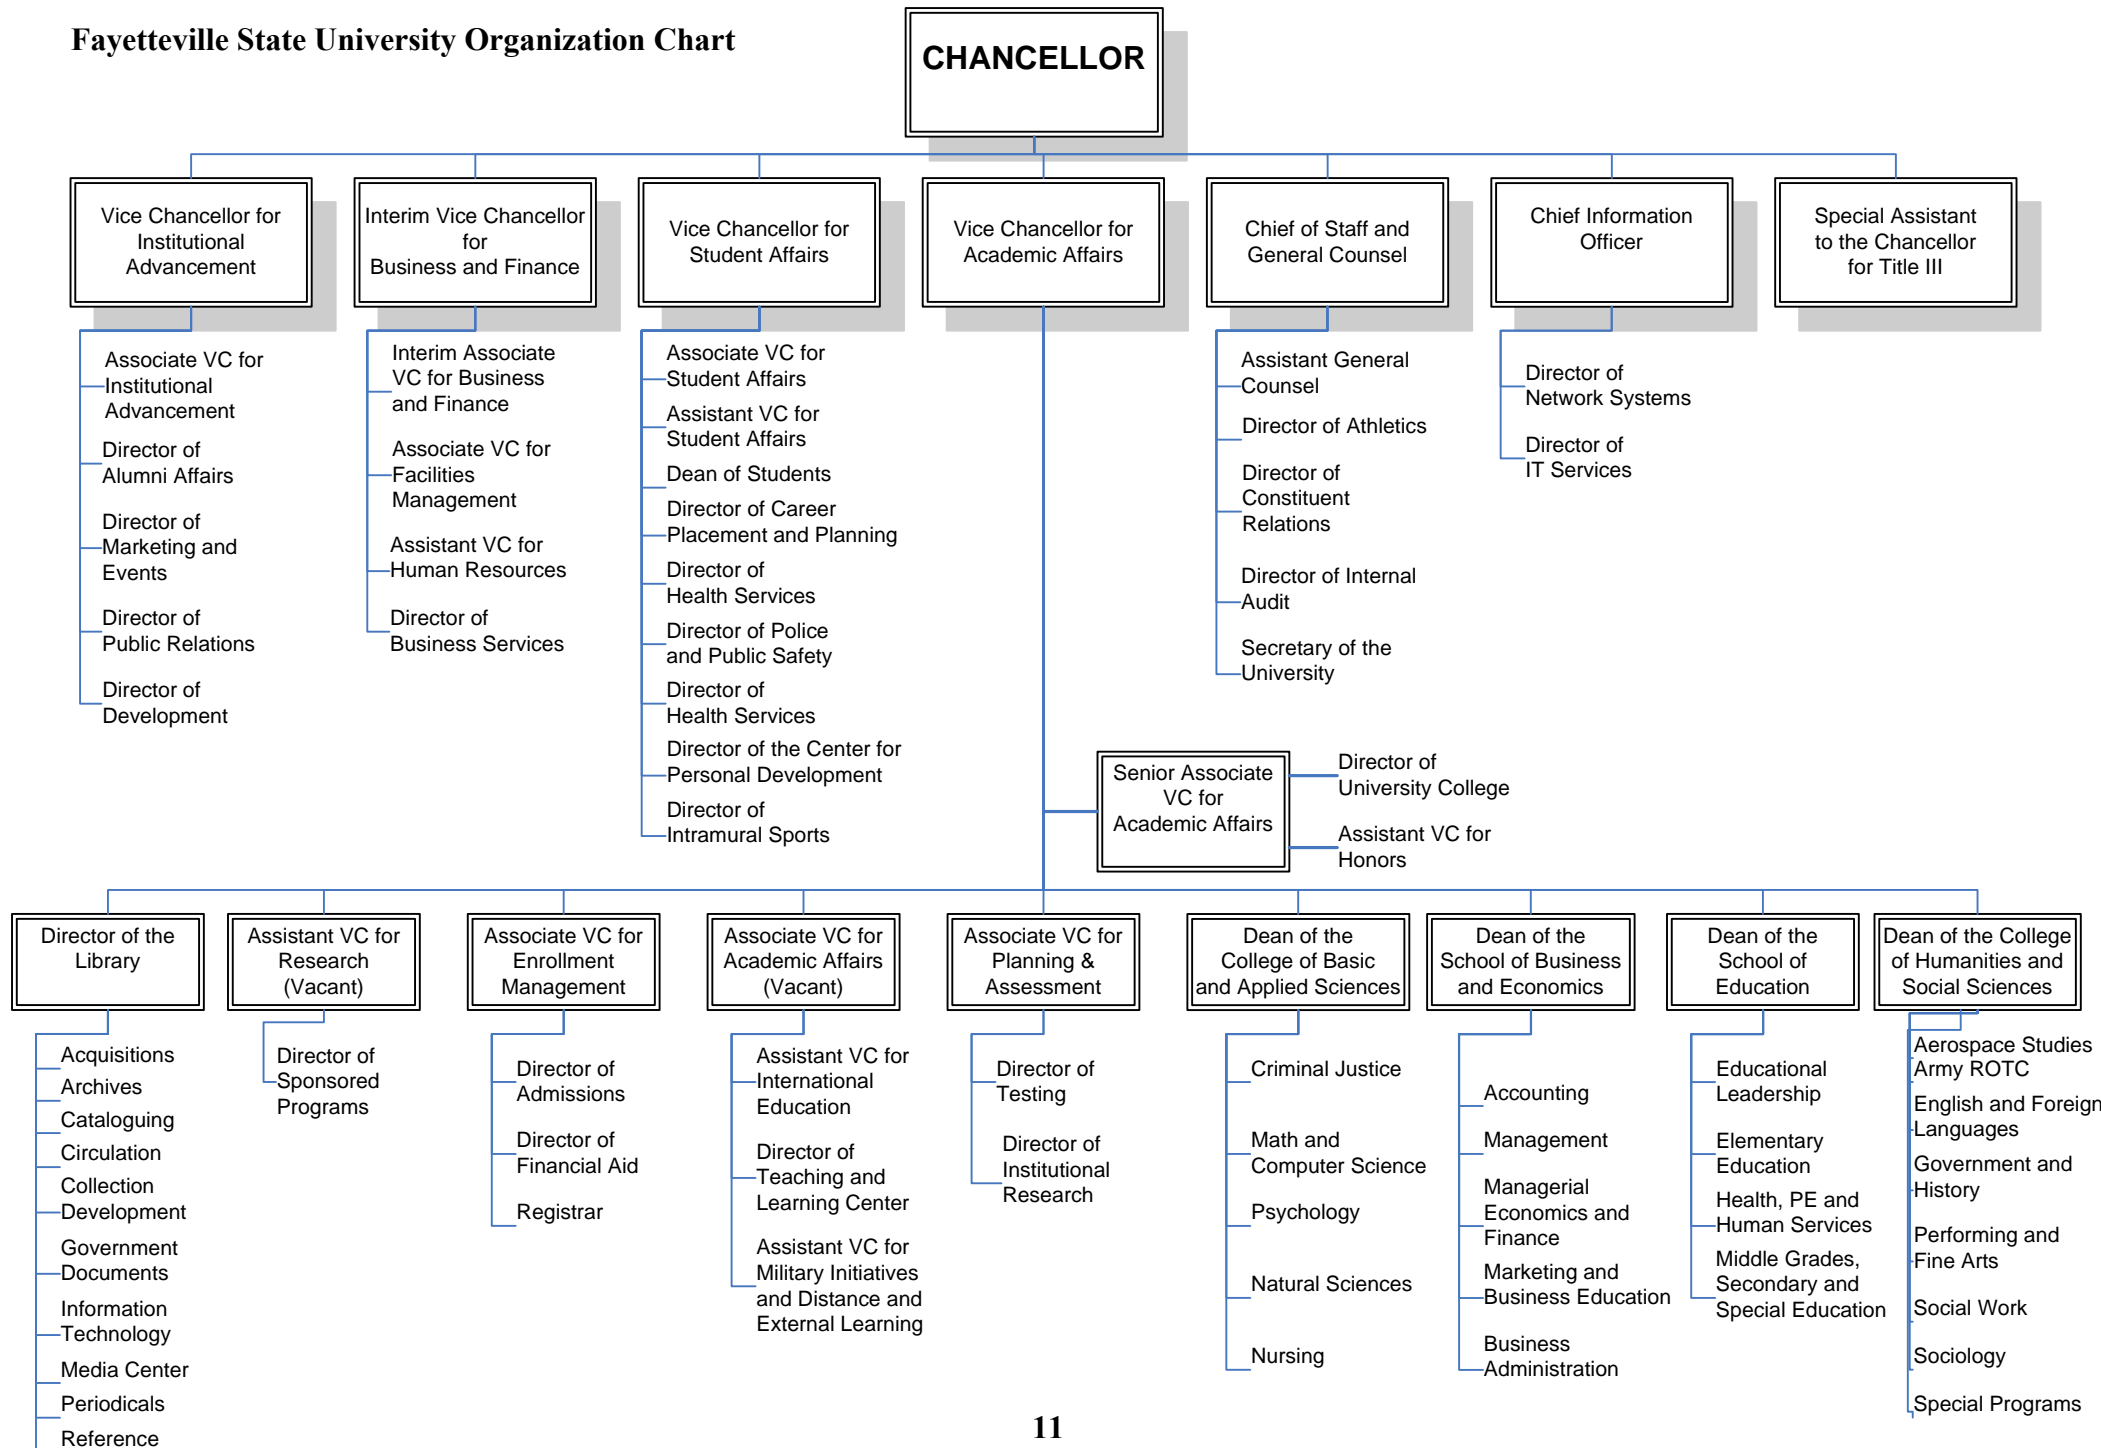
Fayetteville State University Organization Chart

CHANCELLOR

Vice Chancellor for Institutional Advancement

Associate VC for Institutional Advancement

Director of Alumni Affairs

Director of Marketing and Events

Director of Public Relations

Director of Development

Interim Vice Chancellor for Business and Finance

Interim Associate VC for Business and Finance

Associate VC for Facilities Management

Assistant VC for Human Resources

Director of Business Services

Vice Chancellor for Student Affairs

Associate VC for Student Affairs

Assistant VC for Student Affairs

Dean of Students

Director of Career Placement and Planning

Director of Health Services

Director of Police and Public Safety

Director of Health Services

Director of the Center for Personal Development

Director of Intramural Sports

Vice Chancellor for Academic Affairs

Chief of Staff and General Counsel

Assistant General Counsel

Director of Athletics

Director of Constituent Relations

Director of Internal Audit

Secretary of the University

Chief Information Officer

Director of Network Systems

Director of IT Services

Special Assistant to the Chancellor for Title III

Senior Associate VC for Academic Affairs

Director of University College

Assistant VC for Honors

Director of the Library

Acquisitions

Archives

Cataloguing

Circulation

Collection Development

Government Documents

Information Technology

Media Center

Periodicals

Reference

Assistant VC for Research (Vacant)

Director of Sponsored Programs

Associate VC for Enrollment Management

Director of Admissions

Director of Financial Aid

Registrar

Associate VC for Academic Affairs (Vacant)

Assistant VC for International Education

Director of Teaching and Learning Center

Assistant VC for Military Initiatives and Distance and External Learning

Associate VC for Planning & Assessment

Director of Testing

Director of Institutional Research

Dean of the College of Basic and Applied Sciences

Criminal Justice

Math and Computer Science

Psychology

Natural Sciences

Nursing

Dean of the School of Business and Economics

Accounting

Management

Managerial Economics and Finance

Marketing and Business Education

Business Administration

Dean of the School of Education

Educational Leadership

Elementary Education

Health, PE and Human Services

Middle Grades, Secondary and Special Education

Dean of the College of Humanities and Social Sciences

Aerospace Studies Army ROTC

English and Foreign Languages

Government and History

Performing and Fine Arts

Social Work

Sociology

Special Programs

11